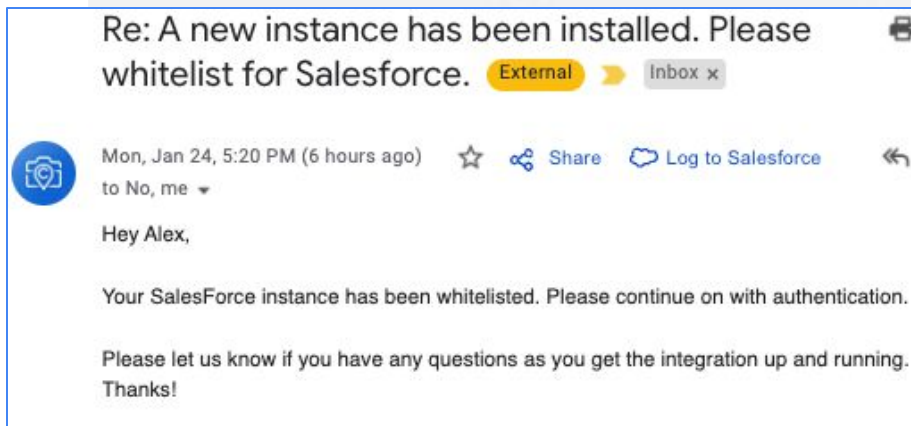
Re: A new instance has been installed. Please whitelist for Salesforce. External Inbox ×

Mon, Jan 24, 5:20 PM (6 hours ago)
to No, me

Share Log to Salesforce

Hey Alex,

Your SalesForce instance has been whitelisted. Please continue on with authentication.

Please let us know if you have any questions as you get the integration up and running. Thanks!